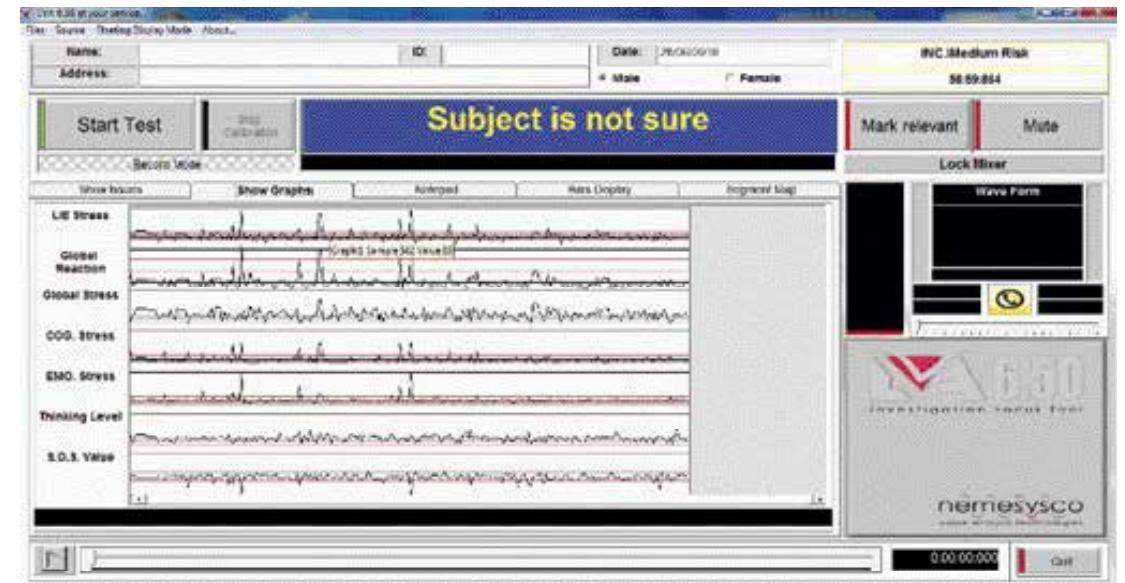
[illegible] at your service

File Source Testing Display Mode About...

Name: ID:

Address:

Date: 28/08/2010

Male Female

INC.Medium Risk

58.59.864

Start Test

Stop Calibration

Subject is not sure

Mark relevant

Mute

Record Mode

Lock Mixer

Show Issues Show Graphs Notepad Hera Display Segment Map

LIE Stress

Global Reaction

Graph1 Sample 562 Value 50

Global Stress

COG. Stress

EMO. Stress

Thinking Level

S.O.S. Value

Wave Form

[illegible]

investigation vocal tool

nemesysco

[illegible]

0:00:00:000

Quit